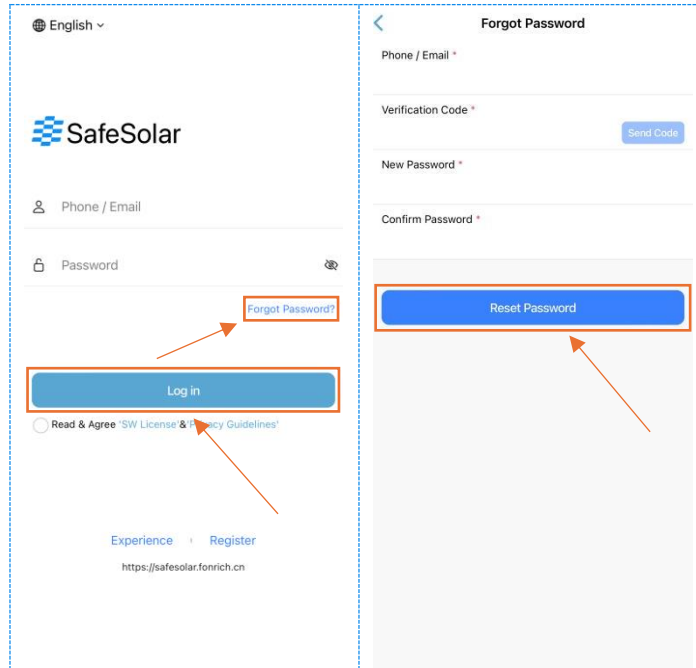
English

SafeSolar

Phone / Email

Password

Forgot Password?

Log in

Read & Agree 'SW License'&'P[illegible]acy Guidelines'

Experience | Register

https://safesolar.fonrich.cn

Forgot Password

Phone / Email *

Verification Code *

Send Code

New Password *

Confirm Password *

Reset Password